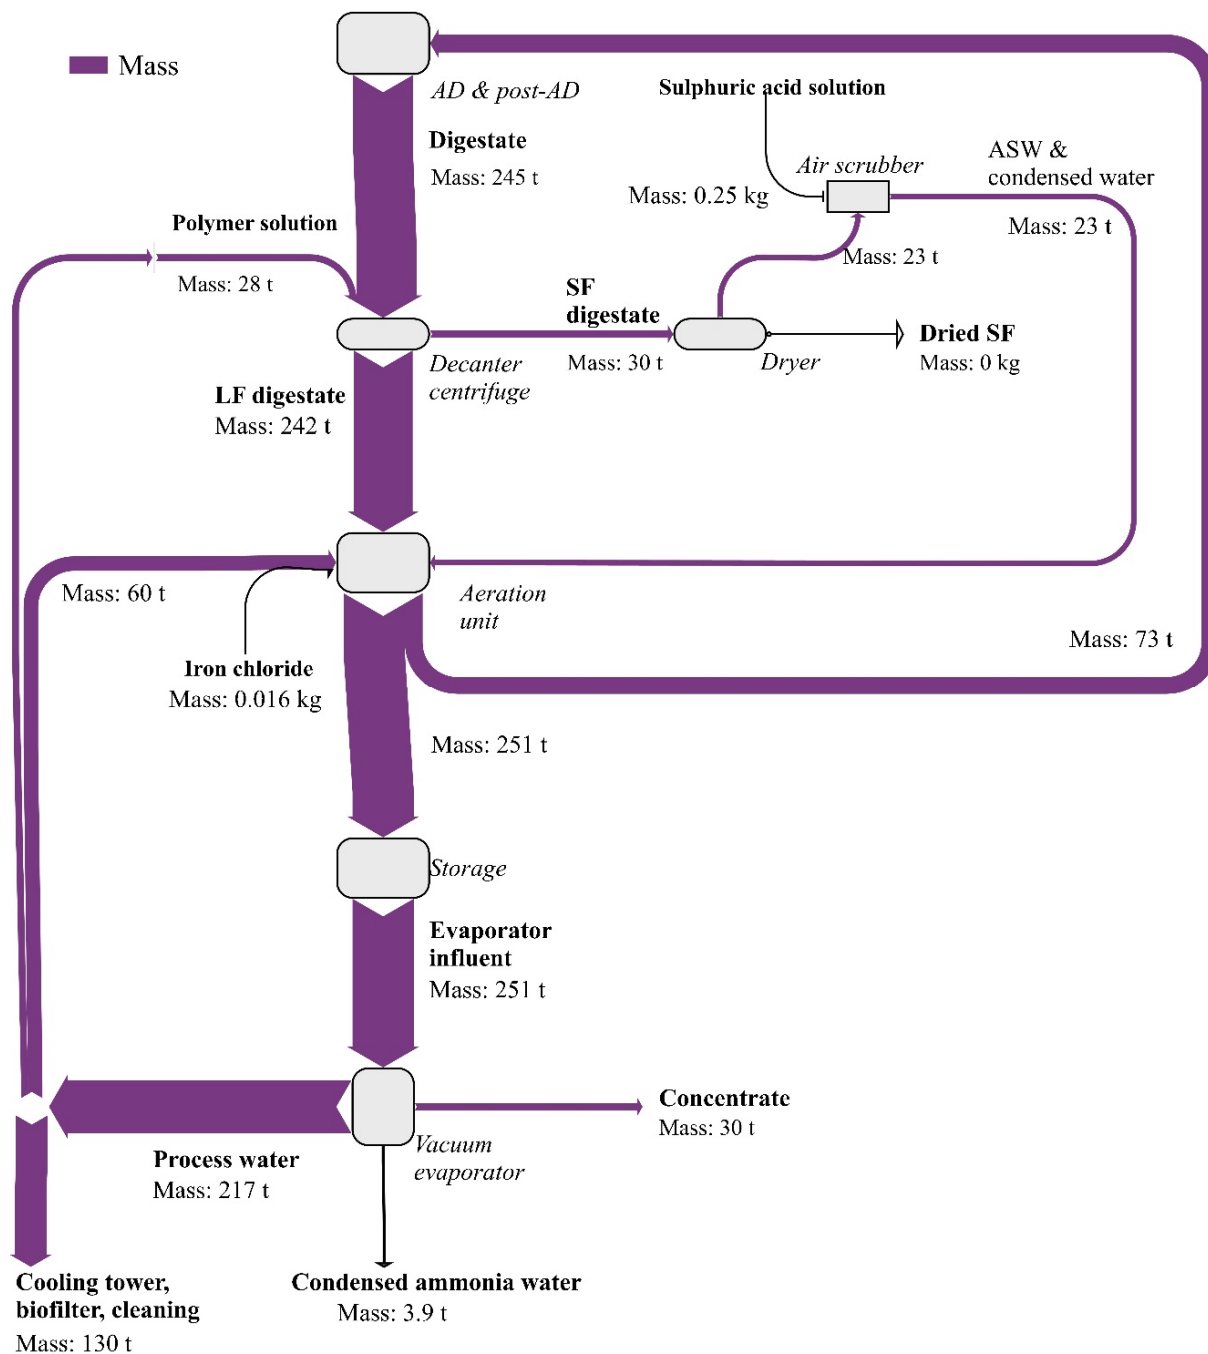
Mass

AD & post-AD

Digestate
Mass: 245 t

Sulphuric acid solution

Air scrubber

Mass: 0.25 kg

ASW &
condensed water

Mass: 23 t

Mass: 23 t

Polymer solution

Mass: 28 t

SF
digestate

Mass: 30 t

Dryer

Dried SF
Mass: 0 kg

Decanter
centrifuge

LF digestate
Mass: 242 t

Mass: 60 t

Aeration
unit

Mass: 73 t

Iron chloride
Mass: 0.016 kg

Mass: 251 t

Storage

Evaporator
influent
Mass: 251 t

Concentrate
Mass: 30 t

Vacuum
evaporator

Process water
Mass: 217 t

Cooling tower,
biofilter, cleaning
Mass: 130 t

Condensed ammonia water
Mass: 3.9 t